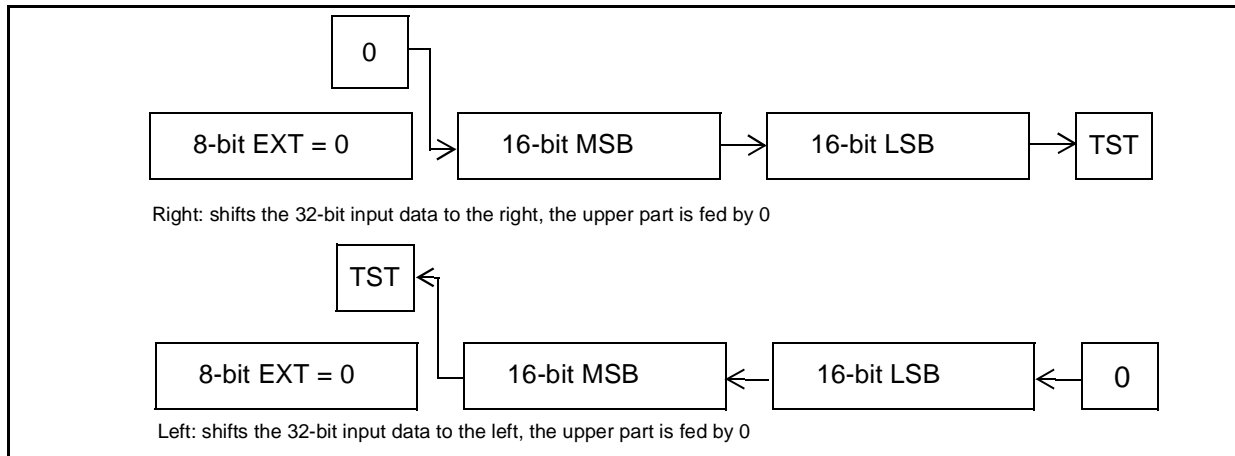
0

8-bit EXT = 0

16-bit MSB

16-bit LSB

TST

Right: shifts the 32-bit input data to the right, the upper part is fed by 0

TST

8-bit EXT = 0

16-bit MSB

16-bit LSB

0

Left: shifts the 32-bit input data to the left, the upper part is fed by 0